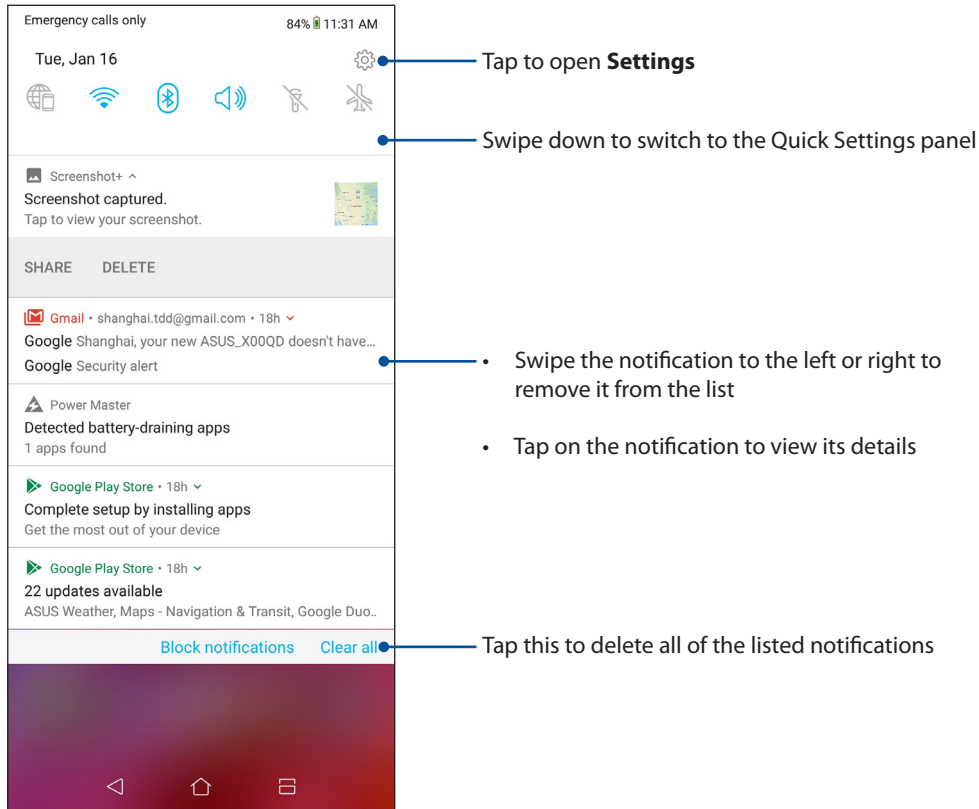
Emergency calls only

84% 11:31 AM

Tue, Jan 16

Tap to open **Settings**

Swipe down to switch to the Quick Settings panel

Screenshot+ ^

Screenshot captured.

Tap to view your screenshot.

SHARE DELETE

Gmail • shanghai.tdd@gmail.com • 18h ˅

Google Shanghai, your new ASUS_X00QD doesn't have...

Google Security alert

• Swipe the notification to the left or right to remove it from the list

• Tap on the notification to view its details

Power Master

Detected battery-draining apps

1 apps found

Google Play Store • 18h ˅

Complete setup by installing apps

Get the most out of your device

Google Play Store • 18h ˅

22 updates available

ASUS Weather, Maps - Navigation & Transit, Google Duo..

Block notifications Clear all

Tap this to delete all of the listed notifications